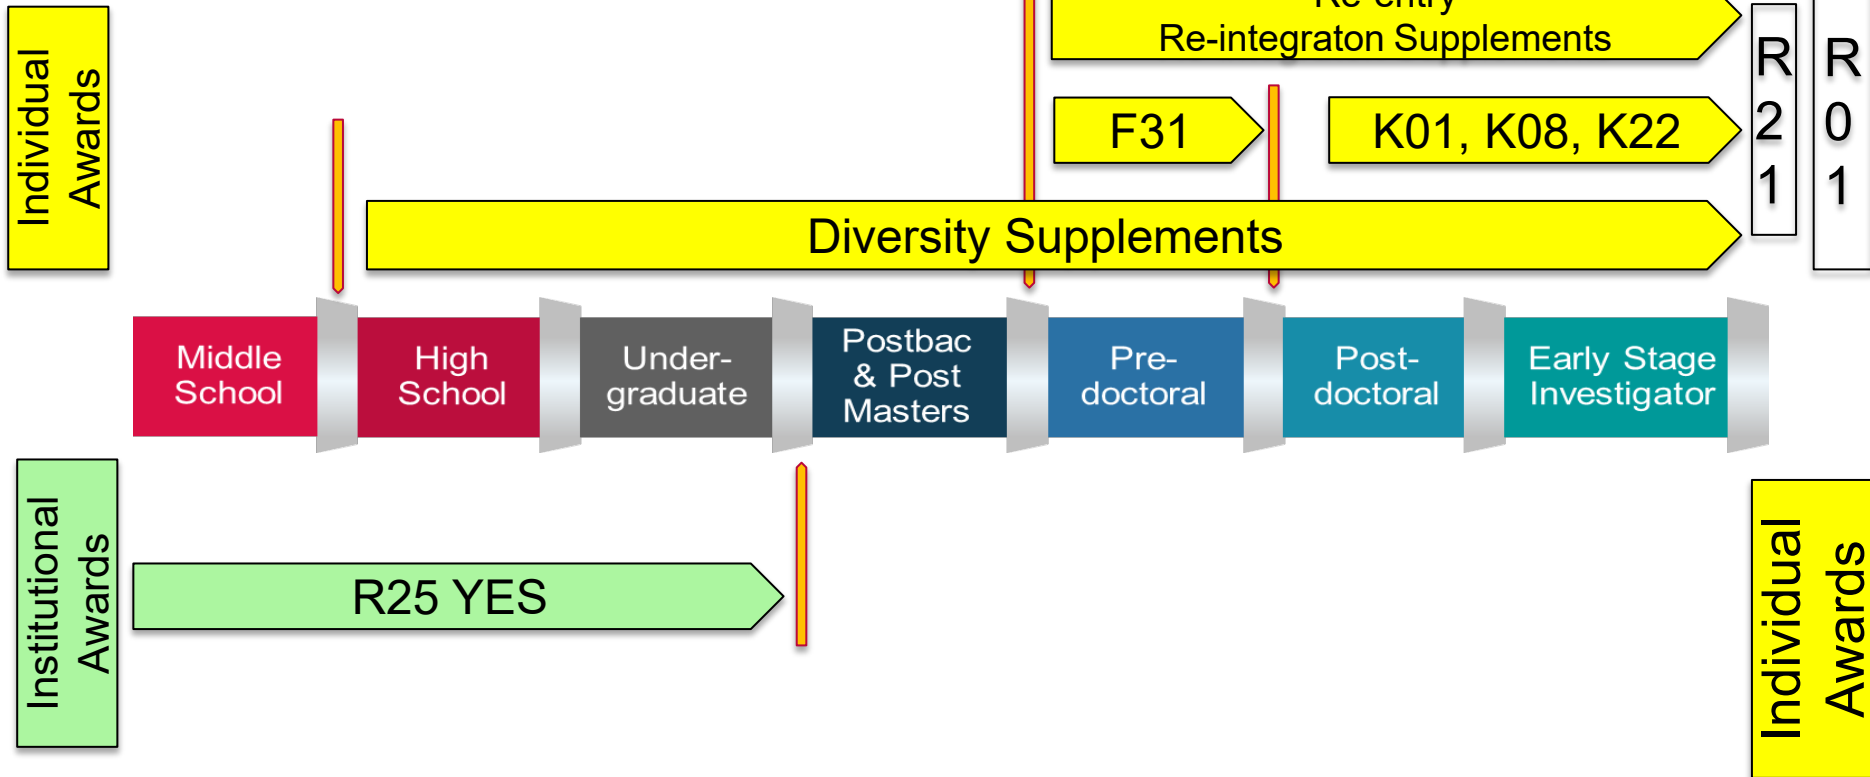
Individual Awards

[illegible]
Re-integraton Supplements

F31

K01, K08, K22

R21

R01

Diversity Supplements

Middle School

High School

Undergraduate

Postbac & Post Masters

Predoctoral

Postdoctoral

Early Stage Investigator

Institutional Awards

R25 YES

Individual Awards